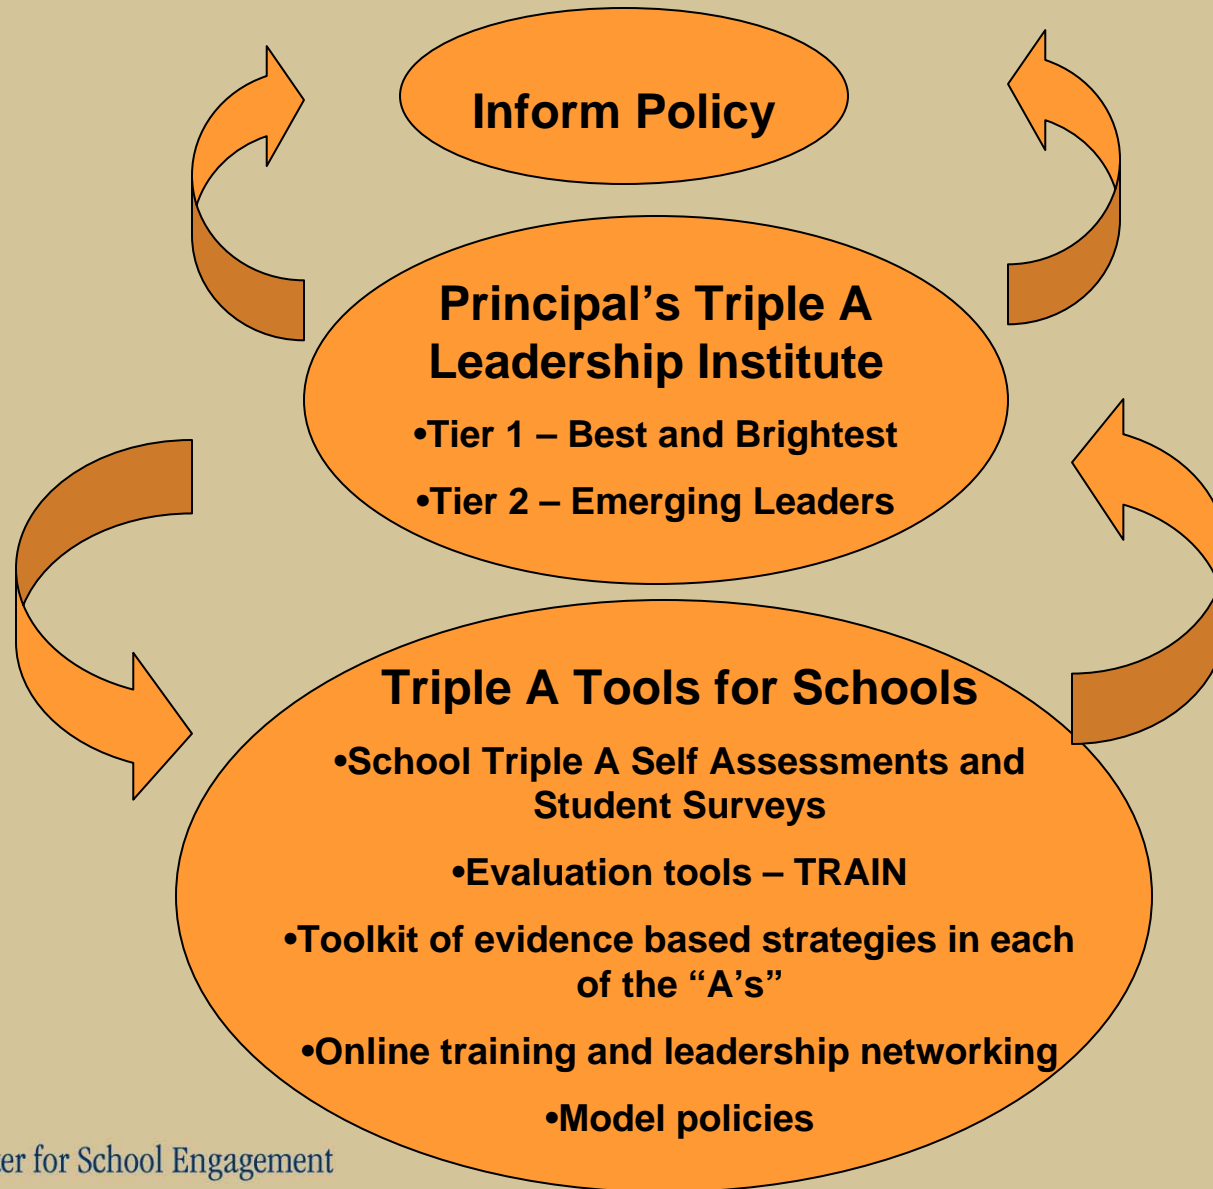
Inform Policy

Principal’s Triple A Leadership Institute

•Tier 1 – Best and Brightest

•Tier 2 – Emerging Leaders

Triple A Tools for Schools

•School Triple A Self Assessments and Student Surveys

•Evaluation tools – TRAIN

•Toolkit of evidence based strategies in each of the “A’s”

•Online training and leadership networking

•Model policies

er for School Engagement